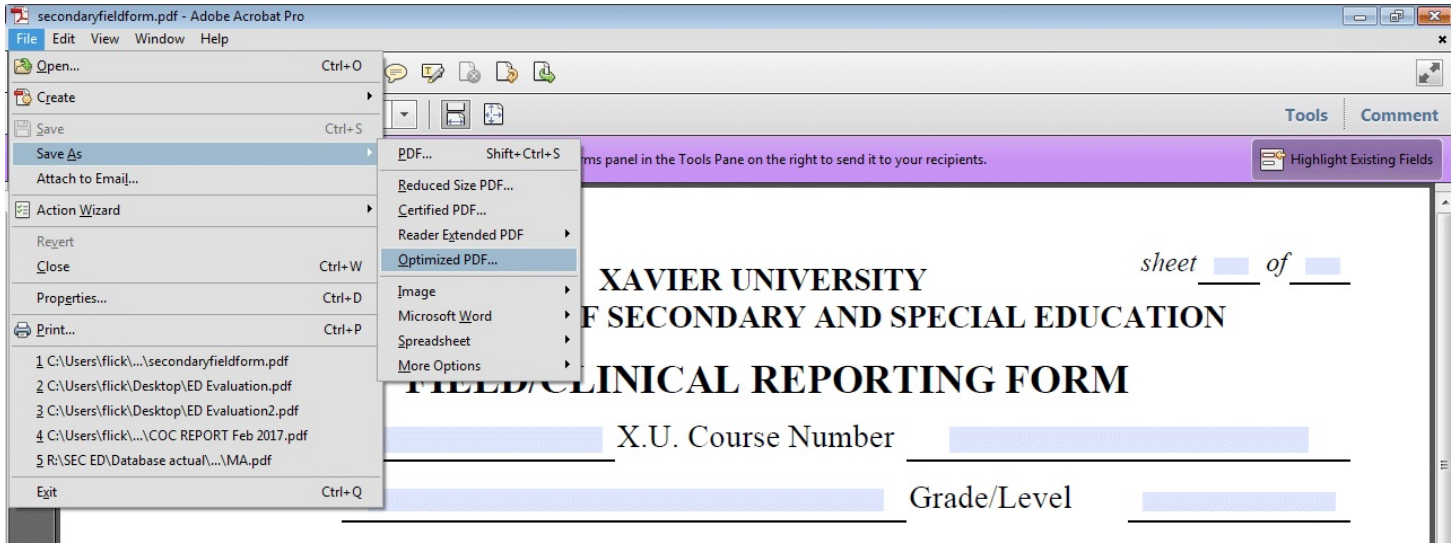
secondaryfieldform.pdf - Adobe Acrobat Pro
File Edit View Window Help
Open... Ctrl+O
Create
Save Ctrl+S
Save As
Attach to Email...
Action Wizard
Revert
Close Ctrl+W
Properties... Ctrl+D
Print... Ctrl+P
1 C:\Users\flick\...\secondaryfieldform.pdf
2 C:\Users\flick\Desktop\ED Evaluation.pdf
3 C:\Users\flick\Desktop\ED Evaluation2.pdf
4 C:\Users\flick\...\COC REPORT Feb 2017.pdf
5 R:\SEC ED\Database actual\...\MA.pdf
Exit Ctrl+Q

PDF... Shift+Ctrl+S
Reduced Size PDF...
Certified PDF...
Reader Extended PDF
Optimized PDF...
Image
Microsoft Word
Spreadsheet
More Options

Tools Comment
rms panel in the Tools Pane on the right to send it to your recipients.
Highlight Existing Fields

sheet ___ of ___
XAVIER UNIVERSITY
F SECONDARY AND SPECIAL EDUCATION
FIELD/CLINICAL REPORTING FORM
X.U. Course Number
Grade/Level